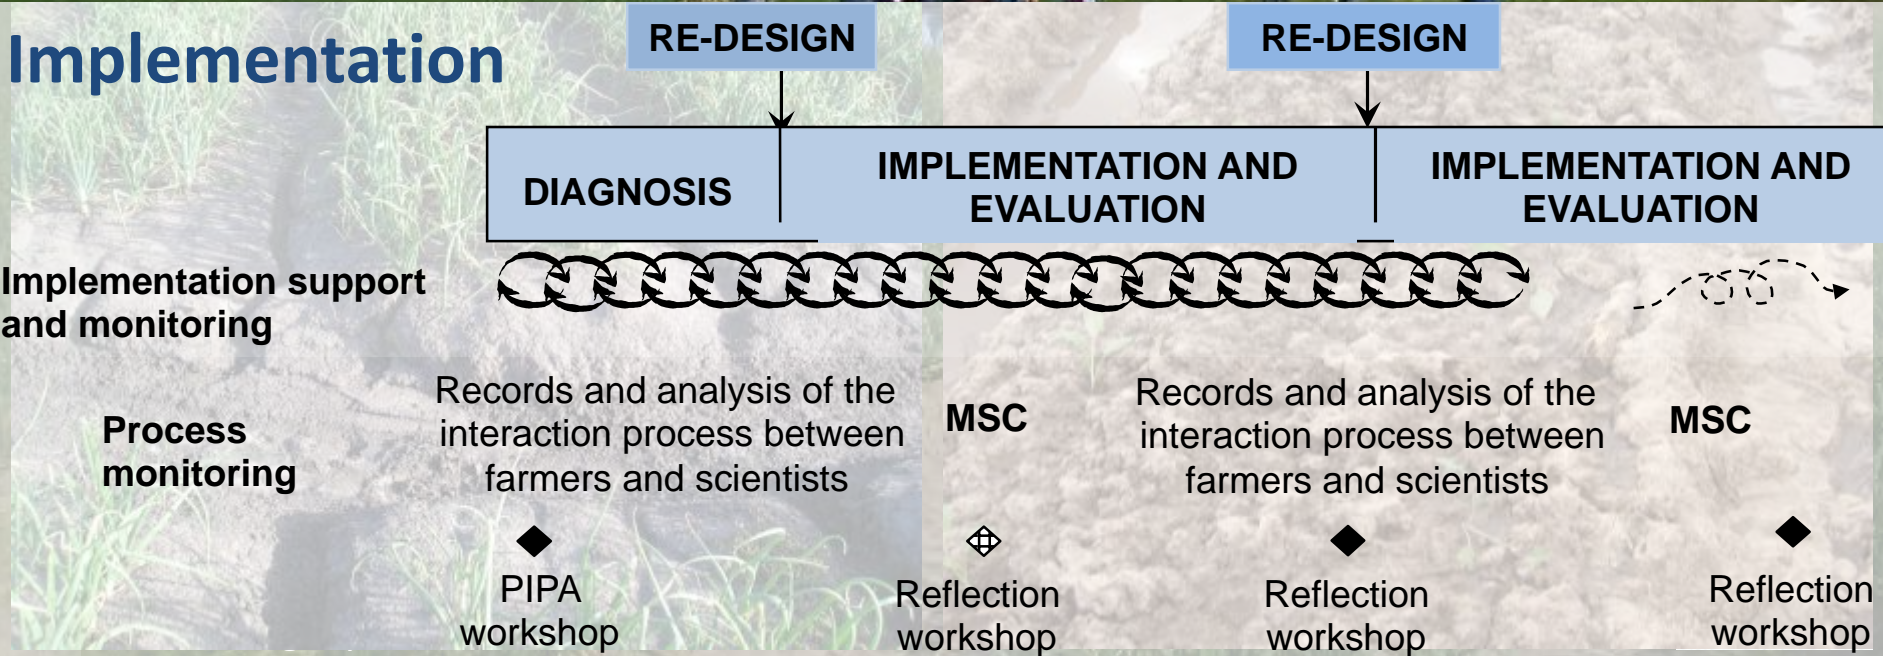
Implementation

RE-DESIGN

RE-DESIGN

DIAGNOSIS

IMPLEMENTATION AND EVALUATION

IMPLEMENTATION AND EVALUATION

Implementation support and monitoring

Process monitoring

Records and analysis of the interaction process between farmers and scientists

MSC

Records and analysis of the interaction process between farmers and scientists

MSC

PIPA workshop

Reflection workshop

Reflection workshop

Reflection workshop